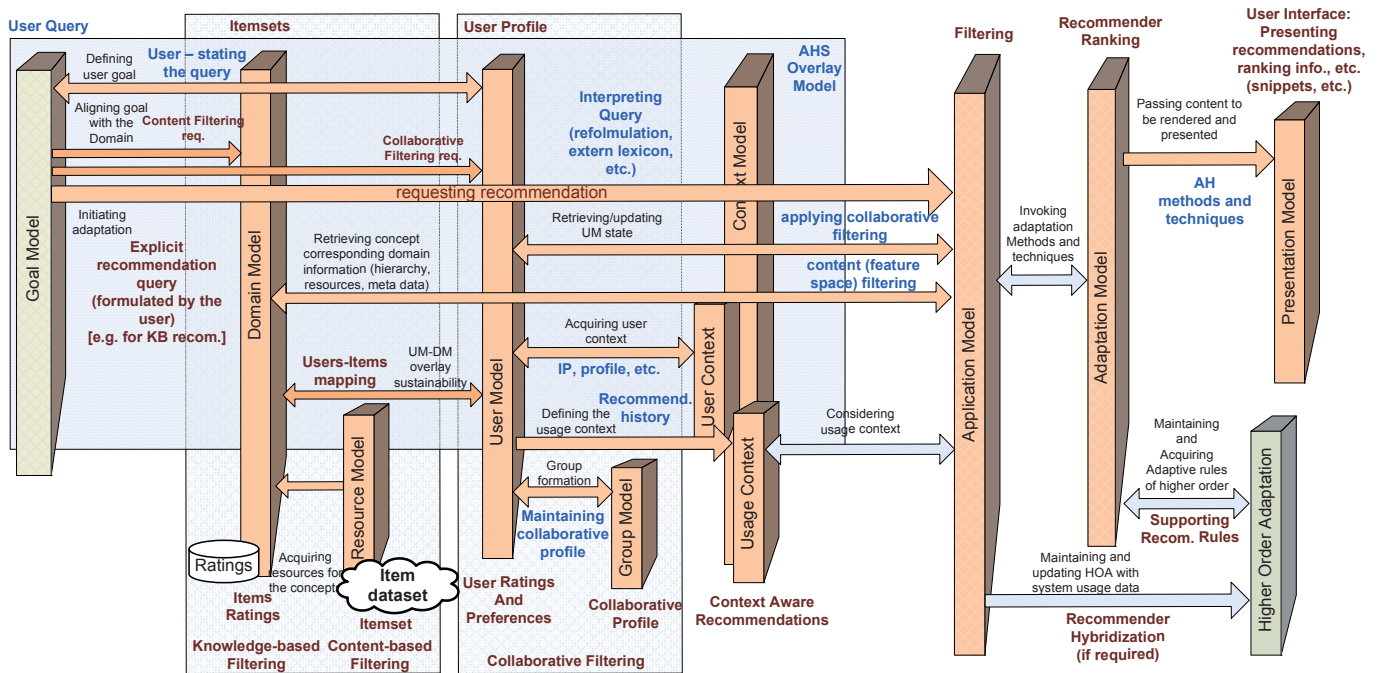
User Query

Itemsets

User Profile

Filtering

Recommender Ranking

User Interface: Presenting recommendations, ranking info., etc. (snippets, etc.)

Defining user goal

User – stating the query

AHS Overlay Model

Aligning goal with the Domain

Content Filtering req.

Interpreting Query (refolmulation, extern lexicon, etc.)

Passing content to be rendered and presented

Collaborative Filtering req.

Context Model

requesting recommendation

AH methods and techniques

Initiating adaptation

Retrieving/updating UM state

applying collaborative filtering

Invoking adaptation Methods and techniques

Goal Model

Explicit recommendation query (formulated by the user) [e.g. for KB recom.]

Domain Model

Retrieving concept corresponding domain information (hierarchy, resources, meta data)

content (feature space) filtering

Presentation Model

Acquiring user context

User Context

Application Model

Adaptation Model

IP, profile, etc.

Users-Items mapping

UM-DM overlay sustainability

User Model

Recommend. history

Defining the usage context

Considering usage context

Maintaining and Acquiring Adaptive rules of higher order

Resource Model

Group formation

Group Model

Usage Context

Supporting Recom. Rules

Higher Order Adaptation

Maintaining collaborative profile

Ratings

Acquiring resources for the concept

Item dataset

User Ratings And Preferences

Maintaining and updating HOA with system usage data

Items Ratings

Itemset

Collaborative Profile

Context Aware Recommendations

Recommender Hybridization (if required)

Knowledge-based Filtering

Content-based Filtering

Collaborative Filtering